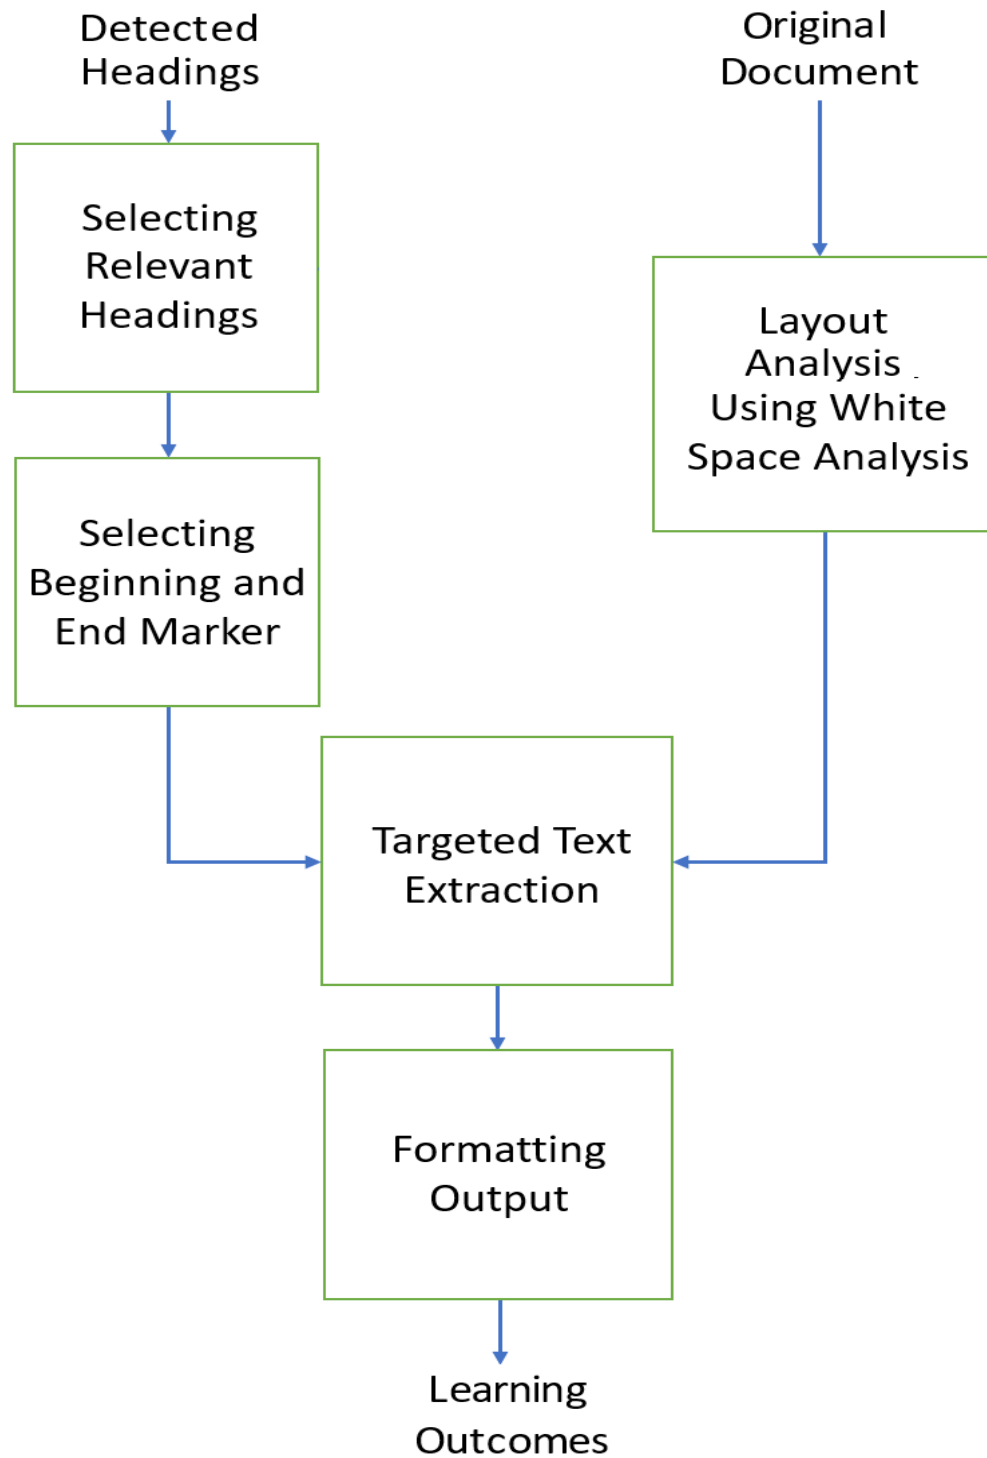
Detected Headings

Original Document

Selecting Relevant Headings

Layout Analysis Using White Space Analysis

Selecting Beginning and End Marker

Targeted Text Extraction

Formatting Output

Learning Outcomes